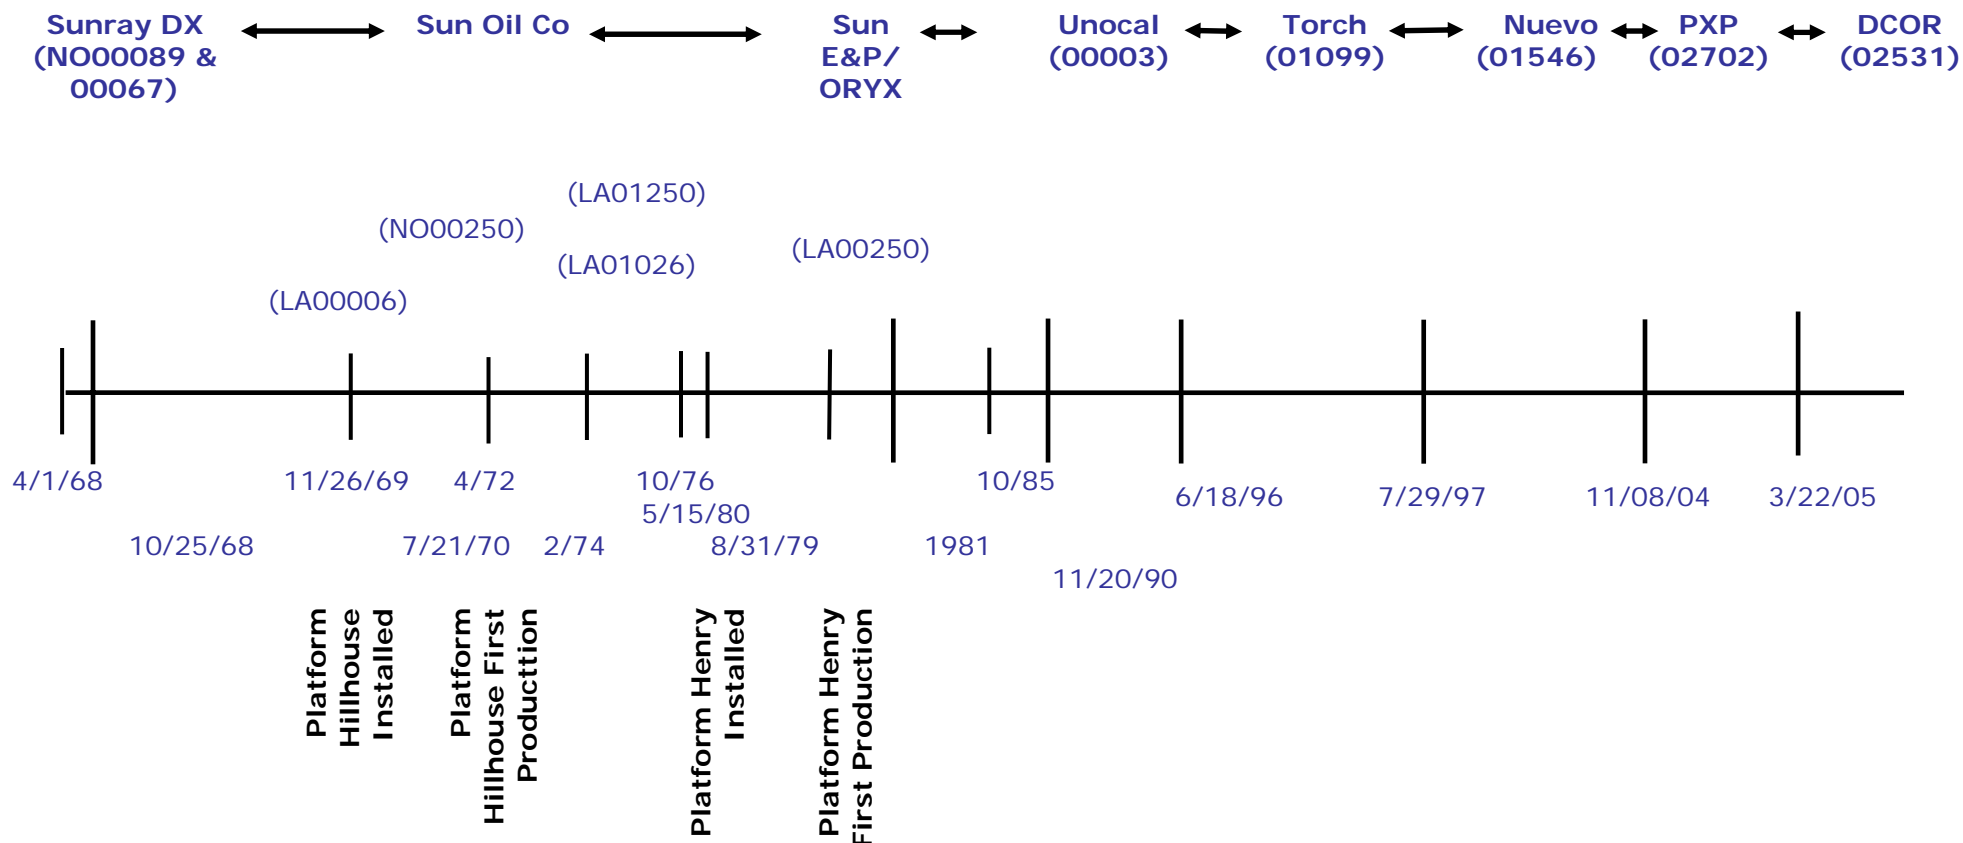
Sunray DX (NO00089 & 00067)

Sun Oil Co

Sun E&P/ ORYX

Unocal (00003)

Torch (01099)

Nuevo (01546)

PXP (02702)

DCOR (02531)

(LA01250)

(NO00250)

(LA01026)

(LA00250)

(LA00006)

4/1/68

11/26/69

4/72

10/76

10/85

6/18/96

7/29/97

11/08/04

3/22/05

5/15/80

10/25/68

7/21/70

2/74

8/31/79

1981

11/20/90

Platform Hillhouse Installed

Platform Hillhouse First Producttion

Platform Henry Installed

Platform Henry First Production